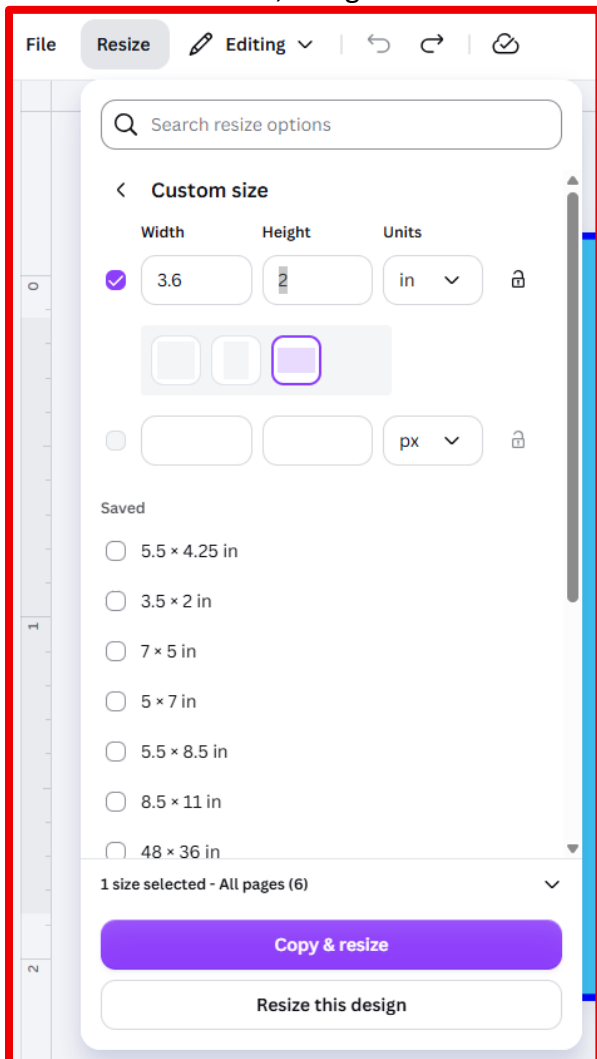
File Resize Editing

Search resize options

Custom size

Width Height Units

3.6 2 in

px

Saved

5.5 × 4.25 in

3.5 × 2 in

7 × 5 in

5 × 7 in

5.5 × 8.5 in

8.5 × 11 in

48 × 36 in

1 size selected - All pages (6)

Copy & resize

Resize this design

0

1

2